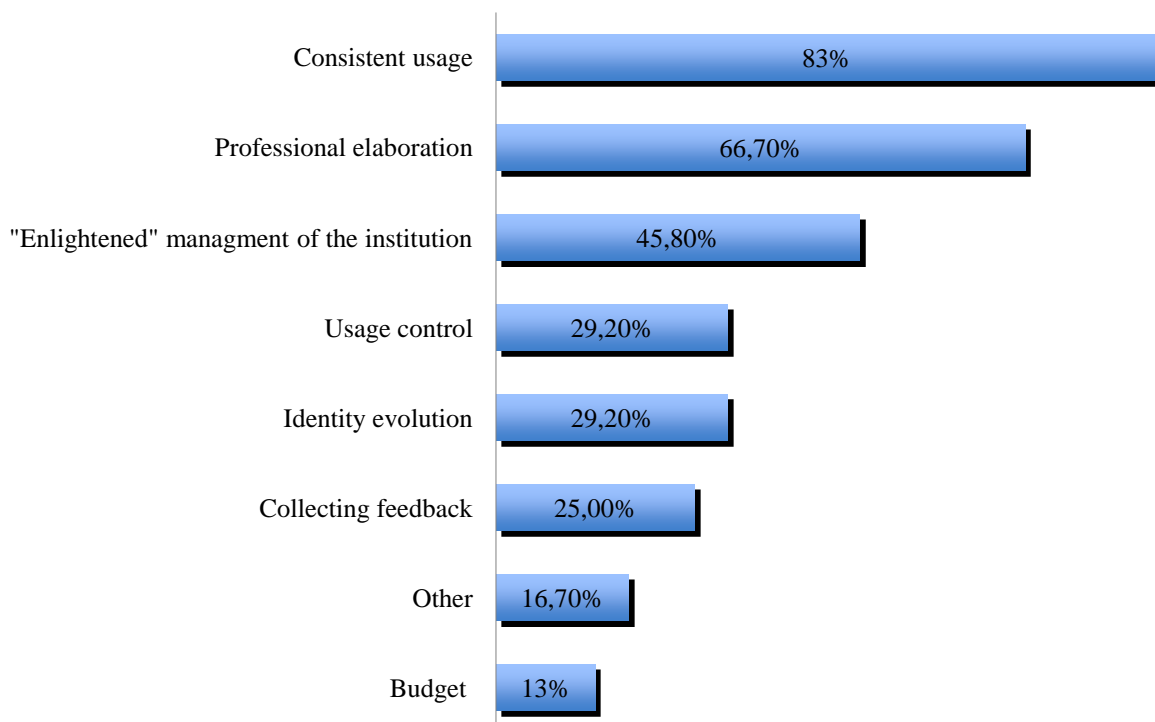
| Category | Value |
|---|---|
| Consistent usage | 83% |
| Professional elaboration | 66,70% |
| "Enlightened" managment of the institution | 45,80% |
| Usage control | 29,20% |
| Identity evolution | 29,20% |
| Collecting feedback | 25,00% |
| Other | 16,70% |
| Budget | 13% |